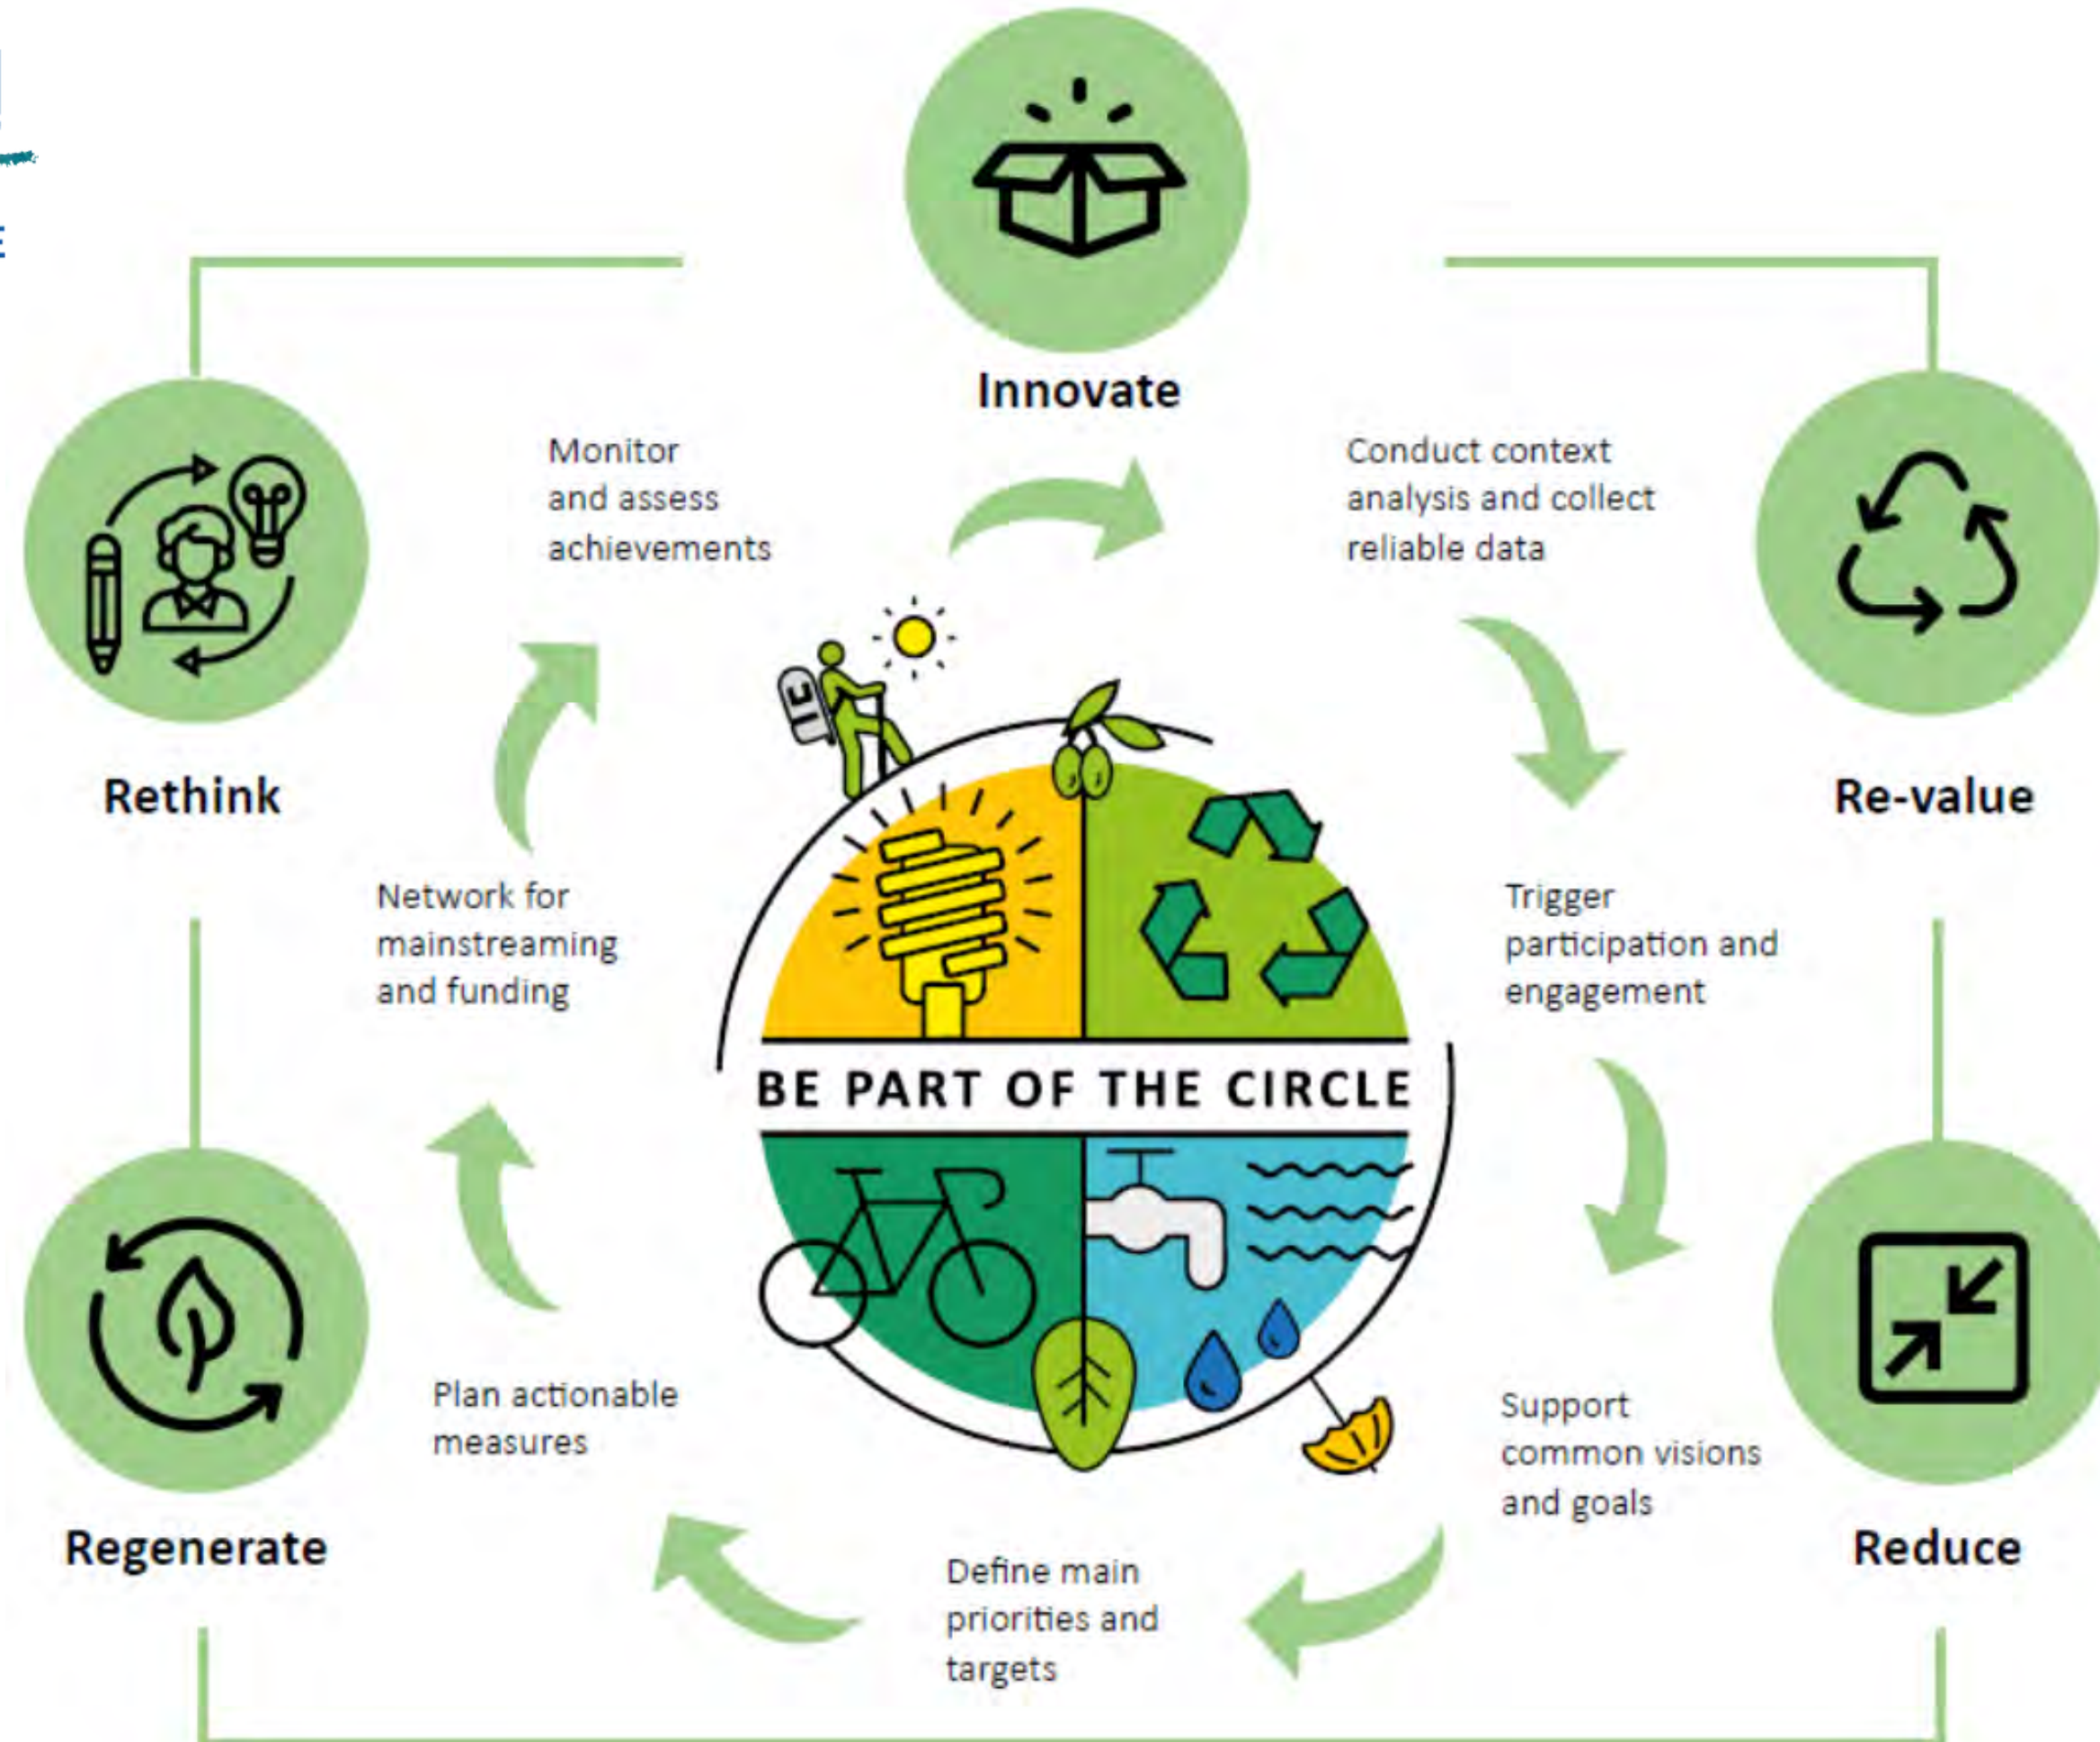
Innovate

Rethink

Re-value

Monitor and assess achievements

Conduct context analysis and collect reliable data

Network for mainstreaming and funding

Trigger participation and engagement

BE PART OF THE CIRCLE

Plan actionable measures

Support common visions and goals

Regenerate

Reduce

Define main priorities and targets